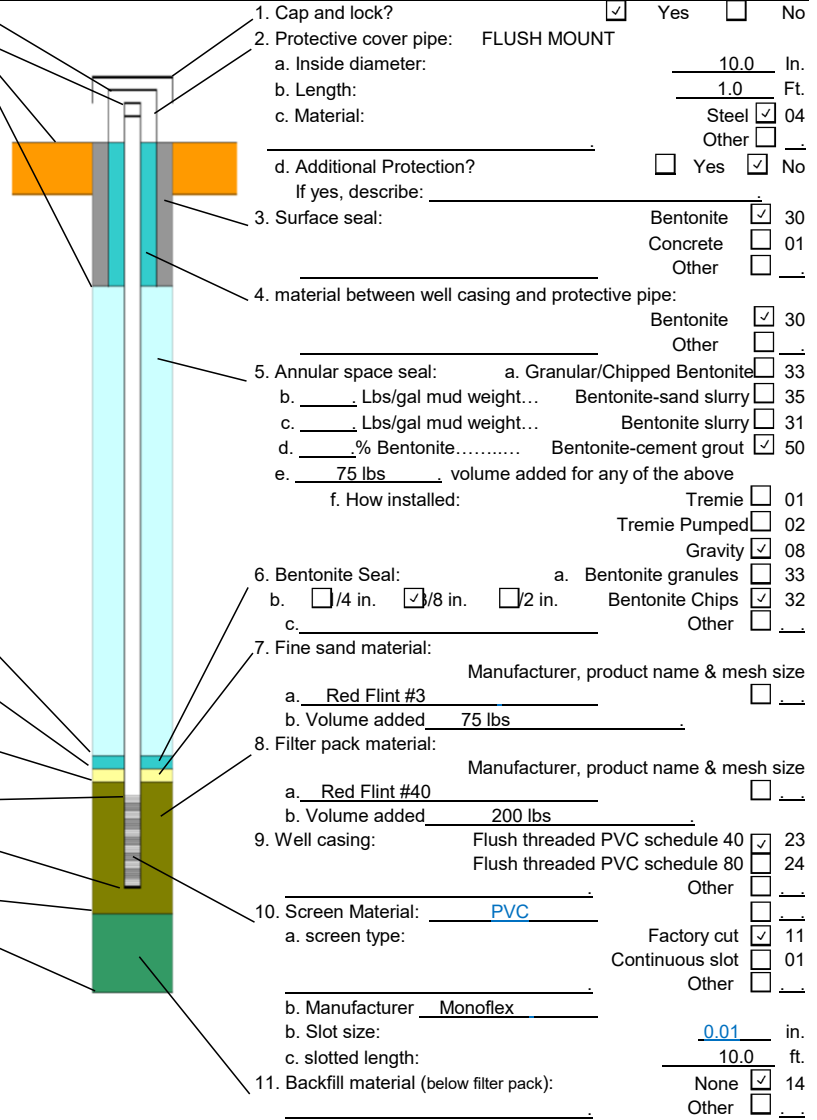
1. Cap and lock? ☑ Yes ☐ No

2. Protective cover pipe: FLUSH MOUNT

a. Inside diameter: 10.0 In.

b. Length: 1.0 Ft.

c. Material: Steel ☑ 04

Other ☐ .

d. Additional Protection? ☐ Yes ☑ No

If yes, describe: .

3. Surface seal: Bentonite ☑ 30

Concrete ☐ 01

Other ☐ .

4. material between well casing and protective pipe:

Bentonite ☑ 30

Other ☐ .

5. Annular space seal: a. Granular/Chipped Bentonite ☐ 33

b. ______. Lbs/gal mud weight… Bentonite-sand slurry ☐ 35

c. ______. Lbs/gal mud weight… Bentonite slurry ☐ 31

d. ______% Bentonite……..… Bentonite-cement grout ☑ 50

e. 75 lbs . volume added for any of the above

f. How installed: Tremie ☐ 01

Tremie Pumped ☐ 02

Gravity ☑ 08

6. Bentonite Seal: a. Bentonite granules ☐ 33

b. ☐/4 in. ☑/8 in. ☐/2 in. Bentonite Chips ☑ 32

c. Other ☐ .

7. Fine sand material:

Manufacturer, product name & mesh size

a. Red Flint #3 ☐ .

b. Volume added 75 lbs .

8. Filter pack material:

Manufacturer, product name & mesh size

a. Red Flint #40 ☐ .

b. Volume added 200 lbs .

9. Well casing: Flush threaded PVC schedule 40 ☑ 23

Flush threaded PVC schedule 80 ☐ 24

. Other ☐ .

10. Screen Material: PVC ☐ .

a. screen type: Factory cut ☑ 11

Continuous slot ☐ 01

. Other ☐ .

b. Manufacturer Monoflex

b. Slot size: 0.01 in.

c. slotted length: 10.0 ft.

11. Backfill material (below filter pack): None ☑ 14

. Other ☐ .